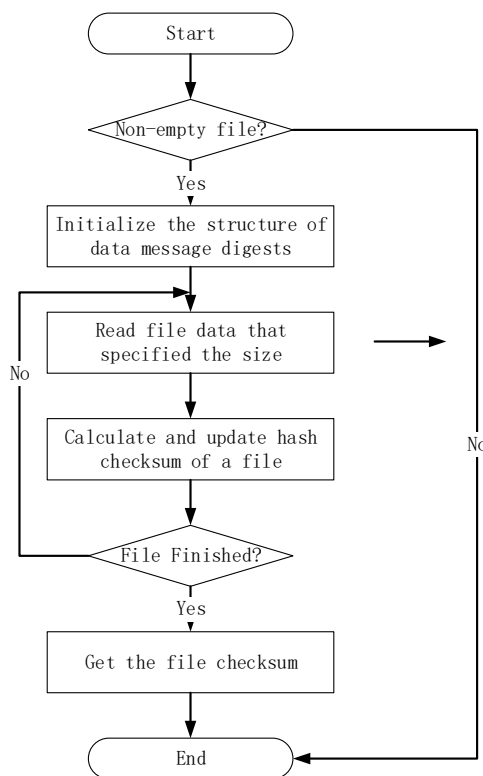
Start

Non-empty file?

Yes

Initialize the structure of data message digests

Read file data that specified the size

No

Calculate and update hash checksum of a file

No

File Finished?

Yes

Get the file checksum

End